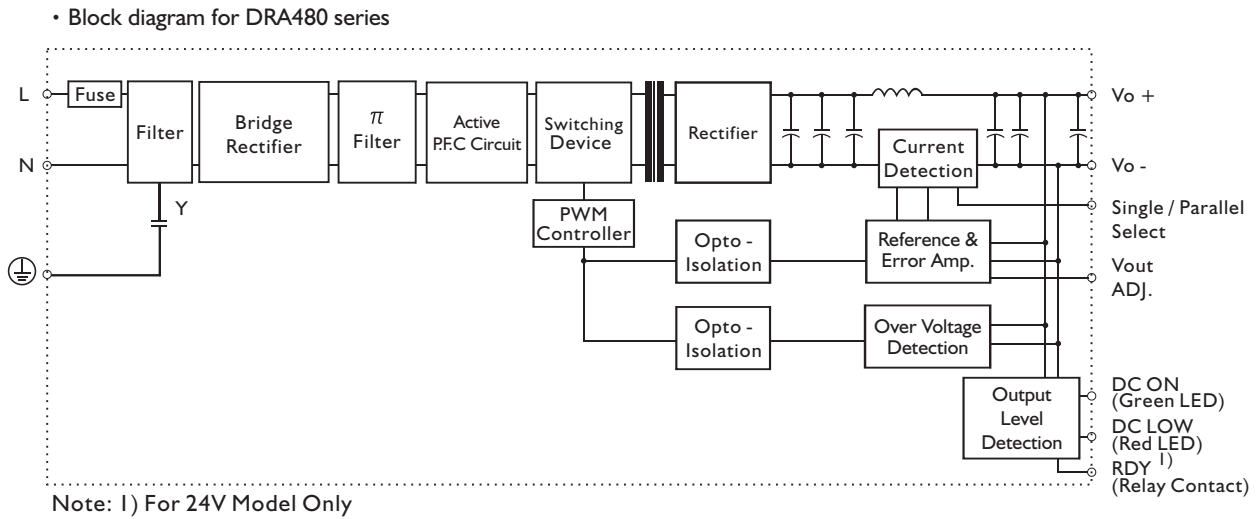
・Block diagram for DRA480 series

L

N

Fuse

Filter

Y

Bridge Rectifier

$\pi$ Filter

Active P.F.C Circuit

Switching Device

Rectifier

PWM Controller

Opto - Isolation

Opto - Isolation

Current Detection

Reference & Error Amp.

Over Voltage Detection

Output Level Detection

Vo +

Vo -

Single / Parallel Select

Vout ADJ.

DC ON (Green LED)

DC LOW (Red LED)

RDY $^{1)}$ (Relay Contact)

Note: 1) For 24V Model Only